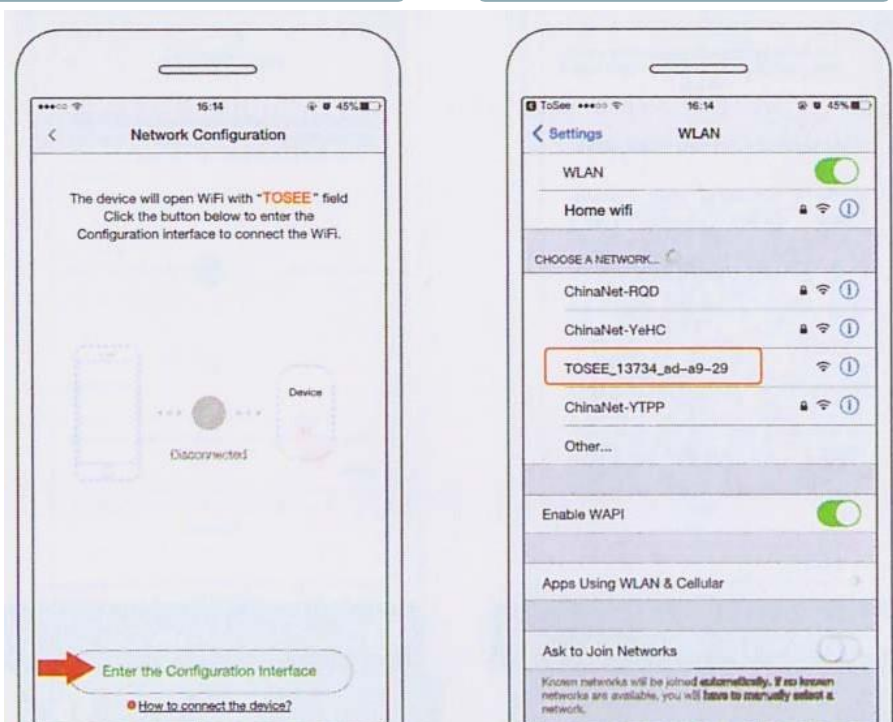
16:14 45%

Network Configuration

The device will open WiFi with "TOSEE" field Click the button below to enter the Configuration interface to connect the WiFi.

Device

Disconnected

Enter the Configuration Interface

How to connect the device?

ToSee 16:14 45%

Settings WLAN

WLAN

Home wifi

CHOOSE A NETWORK...

ChinaNet-RQD

ChinaNet-YeHC

TOSEE_13734_ad-a9-29

ChinaNet-YTPP

Other...

Enable WAPI

Apps Using WLAN & Cellular

Ask to Join Networks

Known networks will be joined automatically. If no known networks are available, you will have to manually select a network.